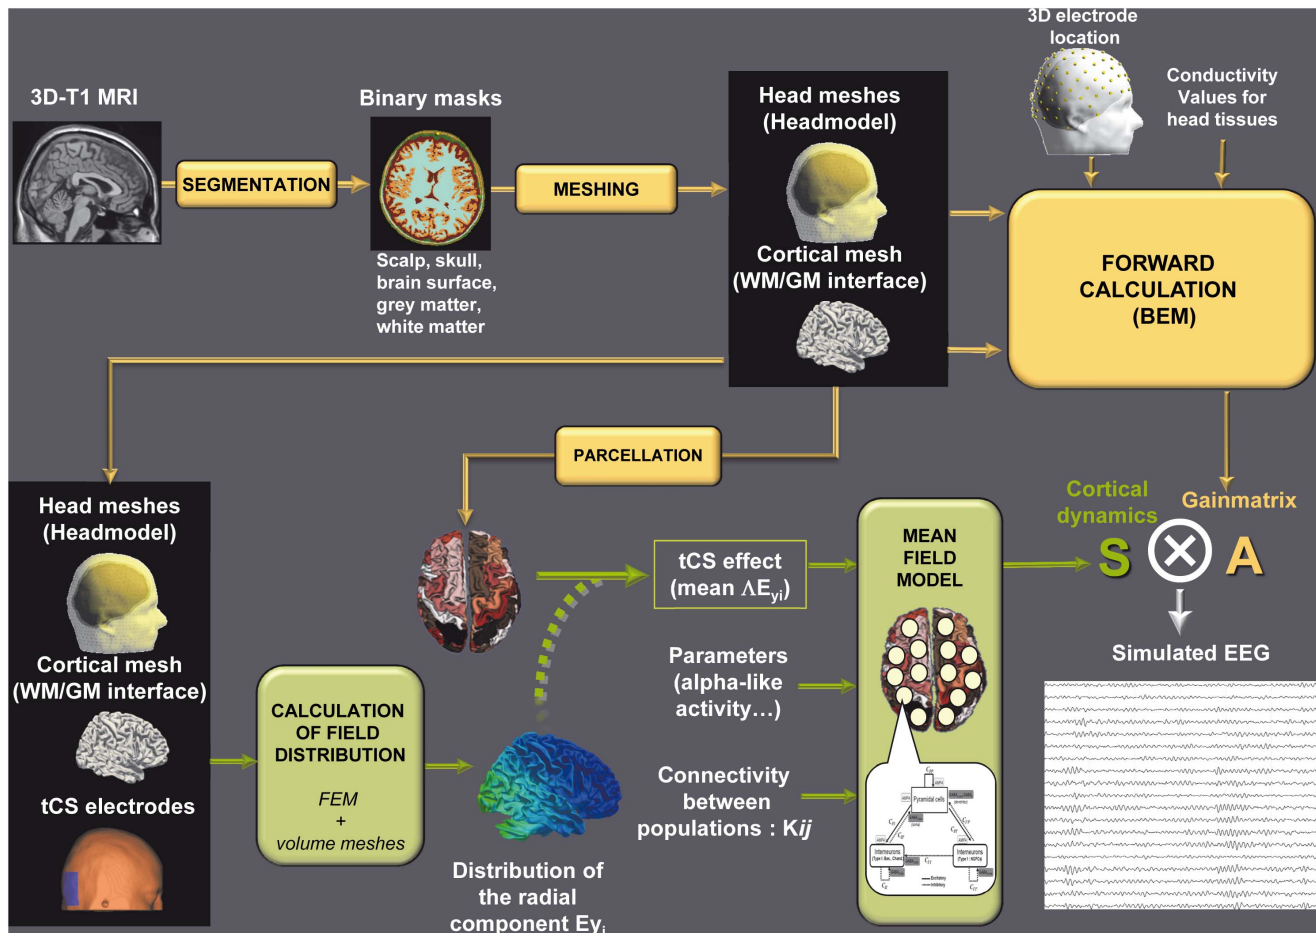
3D-T1 MRI

SEGMENTATION

Binary masks

Scalp, skull, brain surface, grey matter, white matter

MESHING

Head meshes (Headmodel)

Cortical mesh (WM/GM interface)

3D electrode location

Conductivity Values for head tissues

FORWARD CALCULATION (BEM)

PARCELLATION

Head meshes (Headmodel)

Cortical mesh (WM/GM interface)

tCS electrodes

CALCULATION OF FIELD DISTRIBUTION

FEM + volume meshes

Distribution of the radial component Ey$_i$

tCS effect (mean $\Lambda E_{yi}$)

Parameters (alpha-like activity…)

Connectivity between populations : K$ij$

MEAN FIELD MODEL

Pyramidal cells

Interneurons

Interneurons

Excitatory

Inhibitory

Cortical dynamics

Gainmatrix

S $\otimes$ A

Simulated EEG